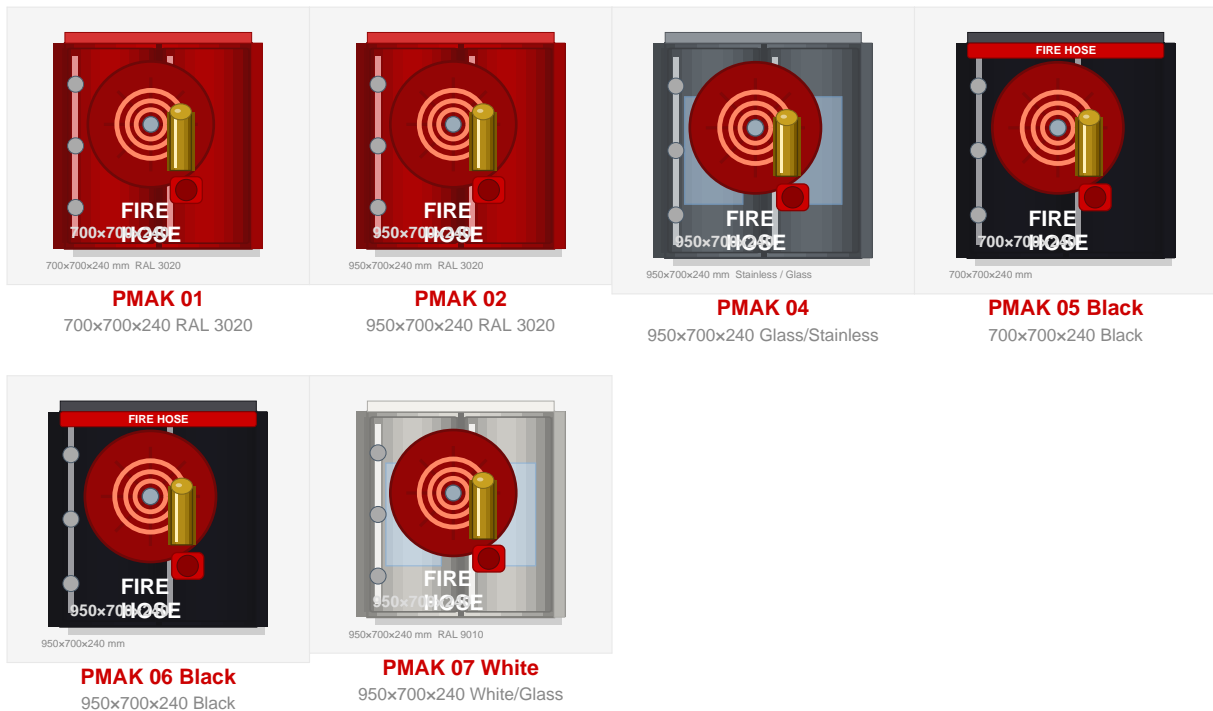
FIRE HOSE
700×700×240
700×700×240 mm RAL 3020
PMAK 01
700×700×240 RAL 3020

FIRE HOSE
950×700×240
950×700×240 mm RAL 3020
PMAK 02
950×700×240 RAL 3020

FIRE HOSE
950×700×240
950×700×240 mm Stainless / Glass
PMAK 04
950×700×240 Glass/Stainless

FIRE HOSE
FIRE HOSE
700×700×240
700×700×240 mm
PMAK 05 Black
700×700×240 Black

FIRE HOSE
FIRE HOSE
950×700×240
950×700×240 mm
PMAK 06 Black
950×700×240 Black

FIRE HOSE
950×700×240
950×700×240 mm RAL 9010
PMAK 07 White
950×700×240 White/Glass